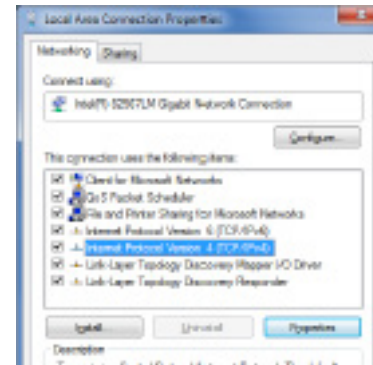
Local Area Connection Properties

Networking | Sharing

Connect using:

Intel(R) 82567LM Gigabit Network Connection

Configure...

This connection uses the following items:

Client for Microsoft Networks
QoS Packet Scheduler
File and Printer Sharing for Microsoft Networks
Internet Protocol Version 6 (TCP/IPv6)
Internet Protocol Version 4 (TCP/IPv4)
Link-Layer Topology Discovery Mapper I/O Driver
Link-Layer Topology Discovery Responder

Install... | Uninstall | Properties

Description

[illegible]